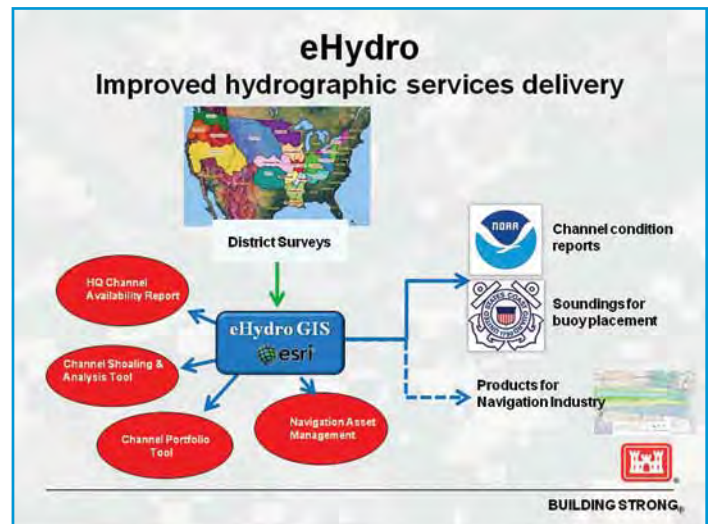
eHydro
Improved hydrographic services delivery

District Surveys

HQ Channel Availability Report

Channel Shoaling & Analysis Tool

Channel Portfolio Tool

Navigation Asset Management

eHydro GIS
esri

NOAA

Channel condition reports

Soundings for buoy placement

Products for Navigation Industry

BUILDING STRONG®